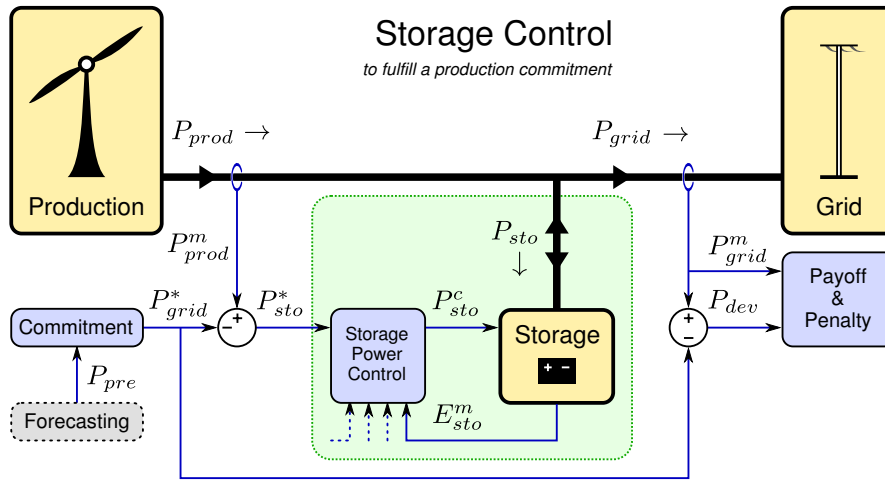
Storage Control

to fulfill a production commitment

Production

$P_{prod} \rightarrow$

$P_{grid} \rightarrow$

Grid

$P_{prod}^{m}$

$P_{sto}$ $\downarrow$

$P_{grid}^{m}$

Payoff & Penalty

$P_{dev}$

Commitment

$P_{grid}^{*}$

$P_{sto}^{*}$

$P_{sto}^{c}$

Storage Power Control

Storage

+ −

$P_{pre}$

Forecasting

$E_{sto}^{m}$

+
−

+
−